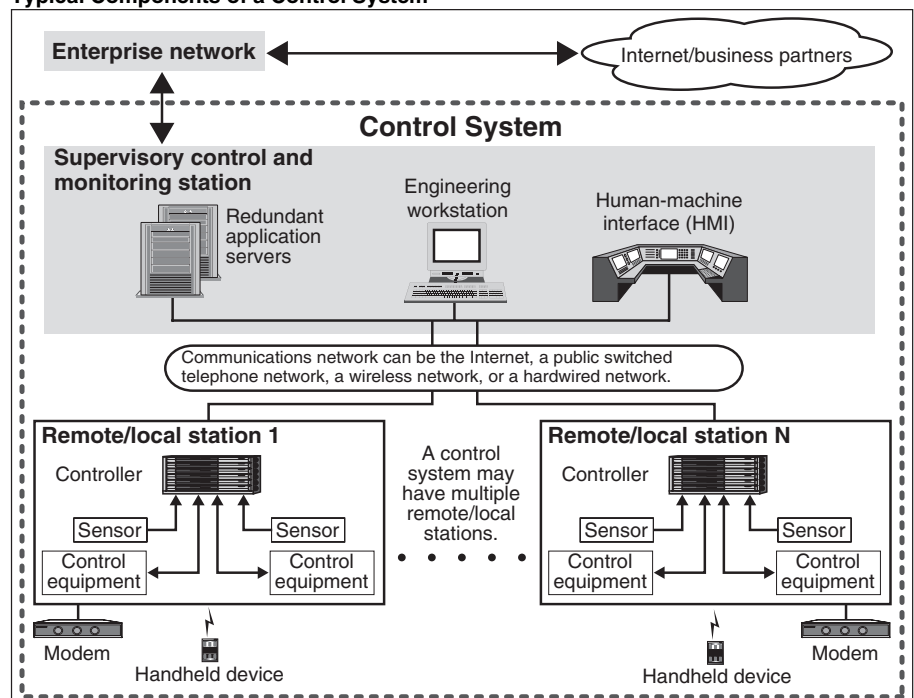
Typical Components of a Control System

Enterprise network

Internet/business partners

Control System

Supervisory control and monitoring station

Redundant application servers

Engineering workstation

Human-machine interface (HMI)

Communications network can be the Internet, a public switched telephone network, a wireless network, or a hardwired network.

Remote/local station 1

Controller

Sensor

Sensor

Control equipment

Control equipment

A control system may have multiple remote/local stations.

Remote/local station N

Controller

Sensor

Sensor

Control equipment

Control equipment

Modem

Handheld device

Handheld device

Modem